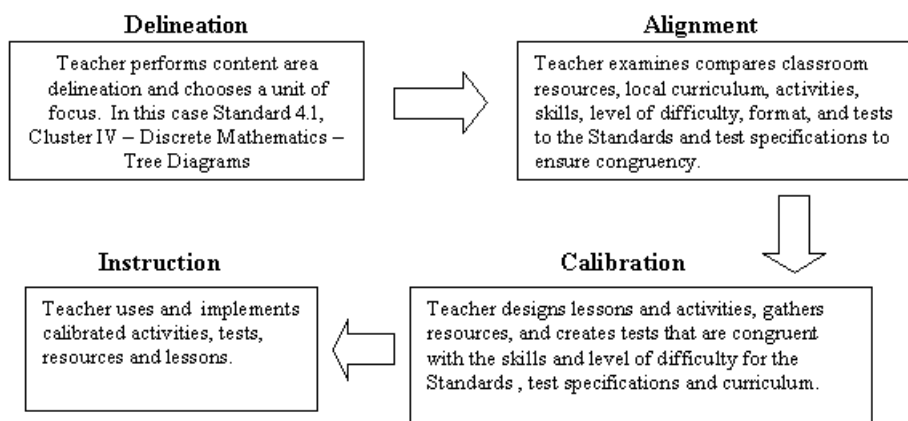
Delineation

Teacher performs content area delineation and chooses a unit of focus. In this case Standard 4.1, Cluster IV – Discrete Mathematics – Tree Diagrams

Alignment

Teacher examines compares classroom resources, local curriculum, activities, skills, level of difficulty, format, and tests to the Standards and test specifications to ensure congruency.

Calibration

Teacher designs lessons and activities, gathers resources, and creates tests that are congruent with the skills and level of difficulty for the Standards , test specifications and curriculum.

Instruction

Teacher uses and implements calibrated activities, tests, resources and lessons.